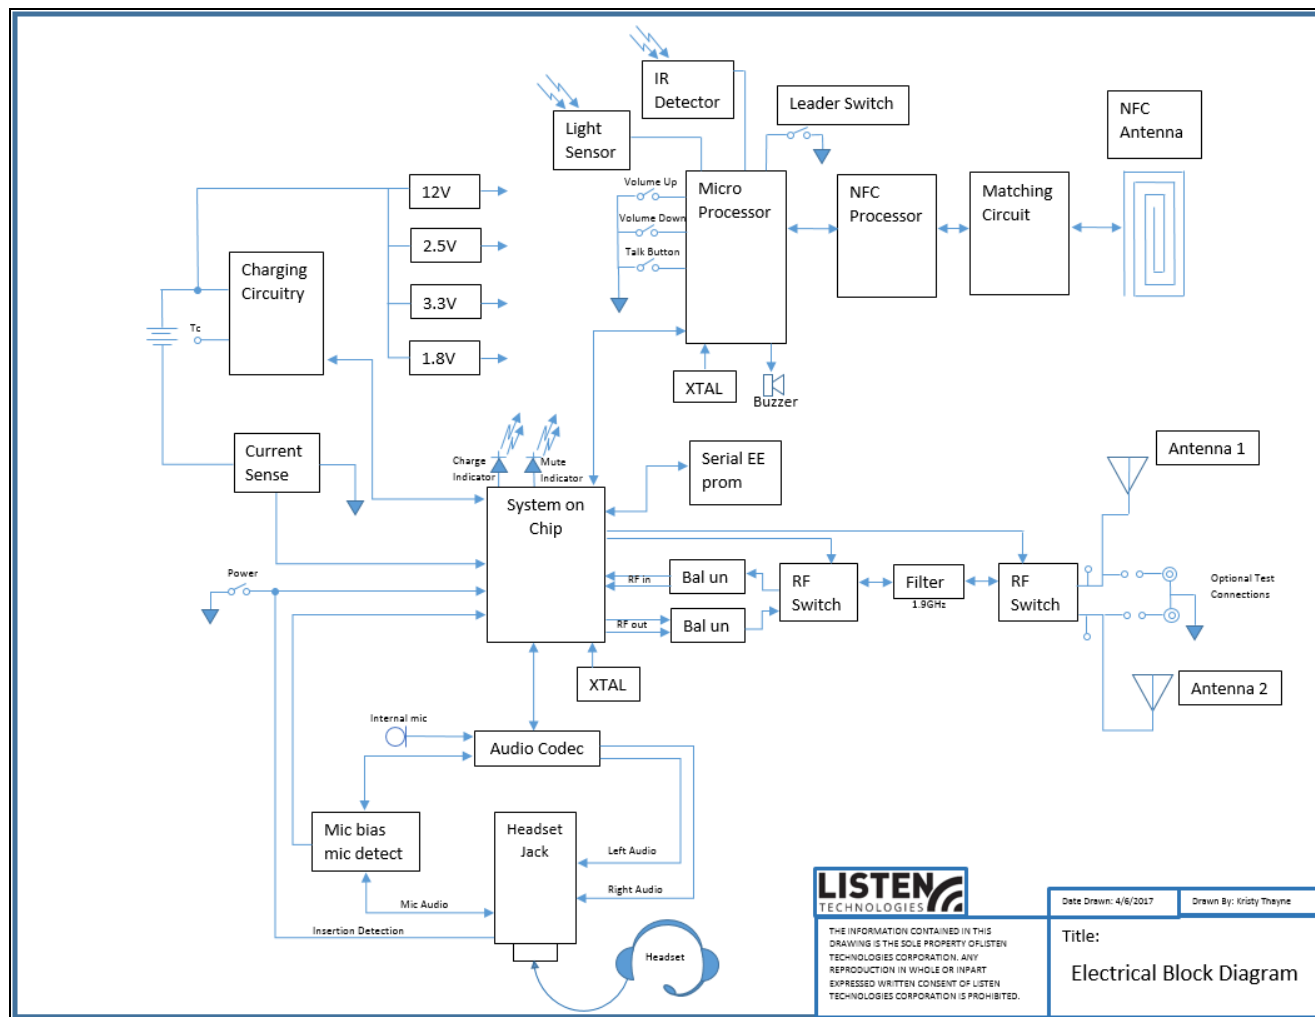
IR Detector

Light Sensor

Leader Switch

NFC Antenna

12V

2.5V

3.3V

1.8V

Charging Circuitry

Tc

Volume Up

Volume Down

Talk Button

Micro Processor

NFC Processor

Matching Circuit

XTAL

Buzzer

Current Sense

Charge Indicator

Mute Indicator

Serial EE prom

Antenna 1

System on Chip

Power

RF in

Bal un

RF out

Bal un

RF Switch

Filter

1.9GHz

RF Switch

Optional Test Connections

Antenna 2

XTAL

Internal mic

Audio Codec

Mic bias mic detect

Headset Jack

Left Audio

Right Audio

Mic Audio

Insertion Detection

Headset

LISTEN TECHNOLOGIES

THE INFORMATION CONTAINED IN THIS DRAWING IS THE SOLE PROPERTY OFLISTEN TECHNOLOGIES CORPORATION. ANY REPRODUCTION IN WHOLE OR INPART EXPRESSED WRITTEN CONSENT OF LISTEN TECHNOLOGIES CORPORATION IS PROHIBITED.

Date Drawn: 4/6/2017

Drawn By: Kristy Thayne

Title:

Electrical Block Diagram